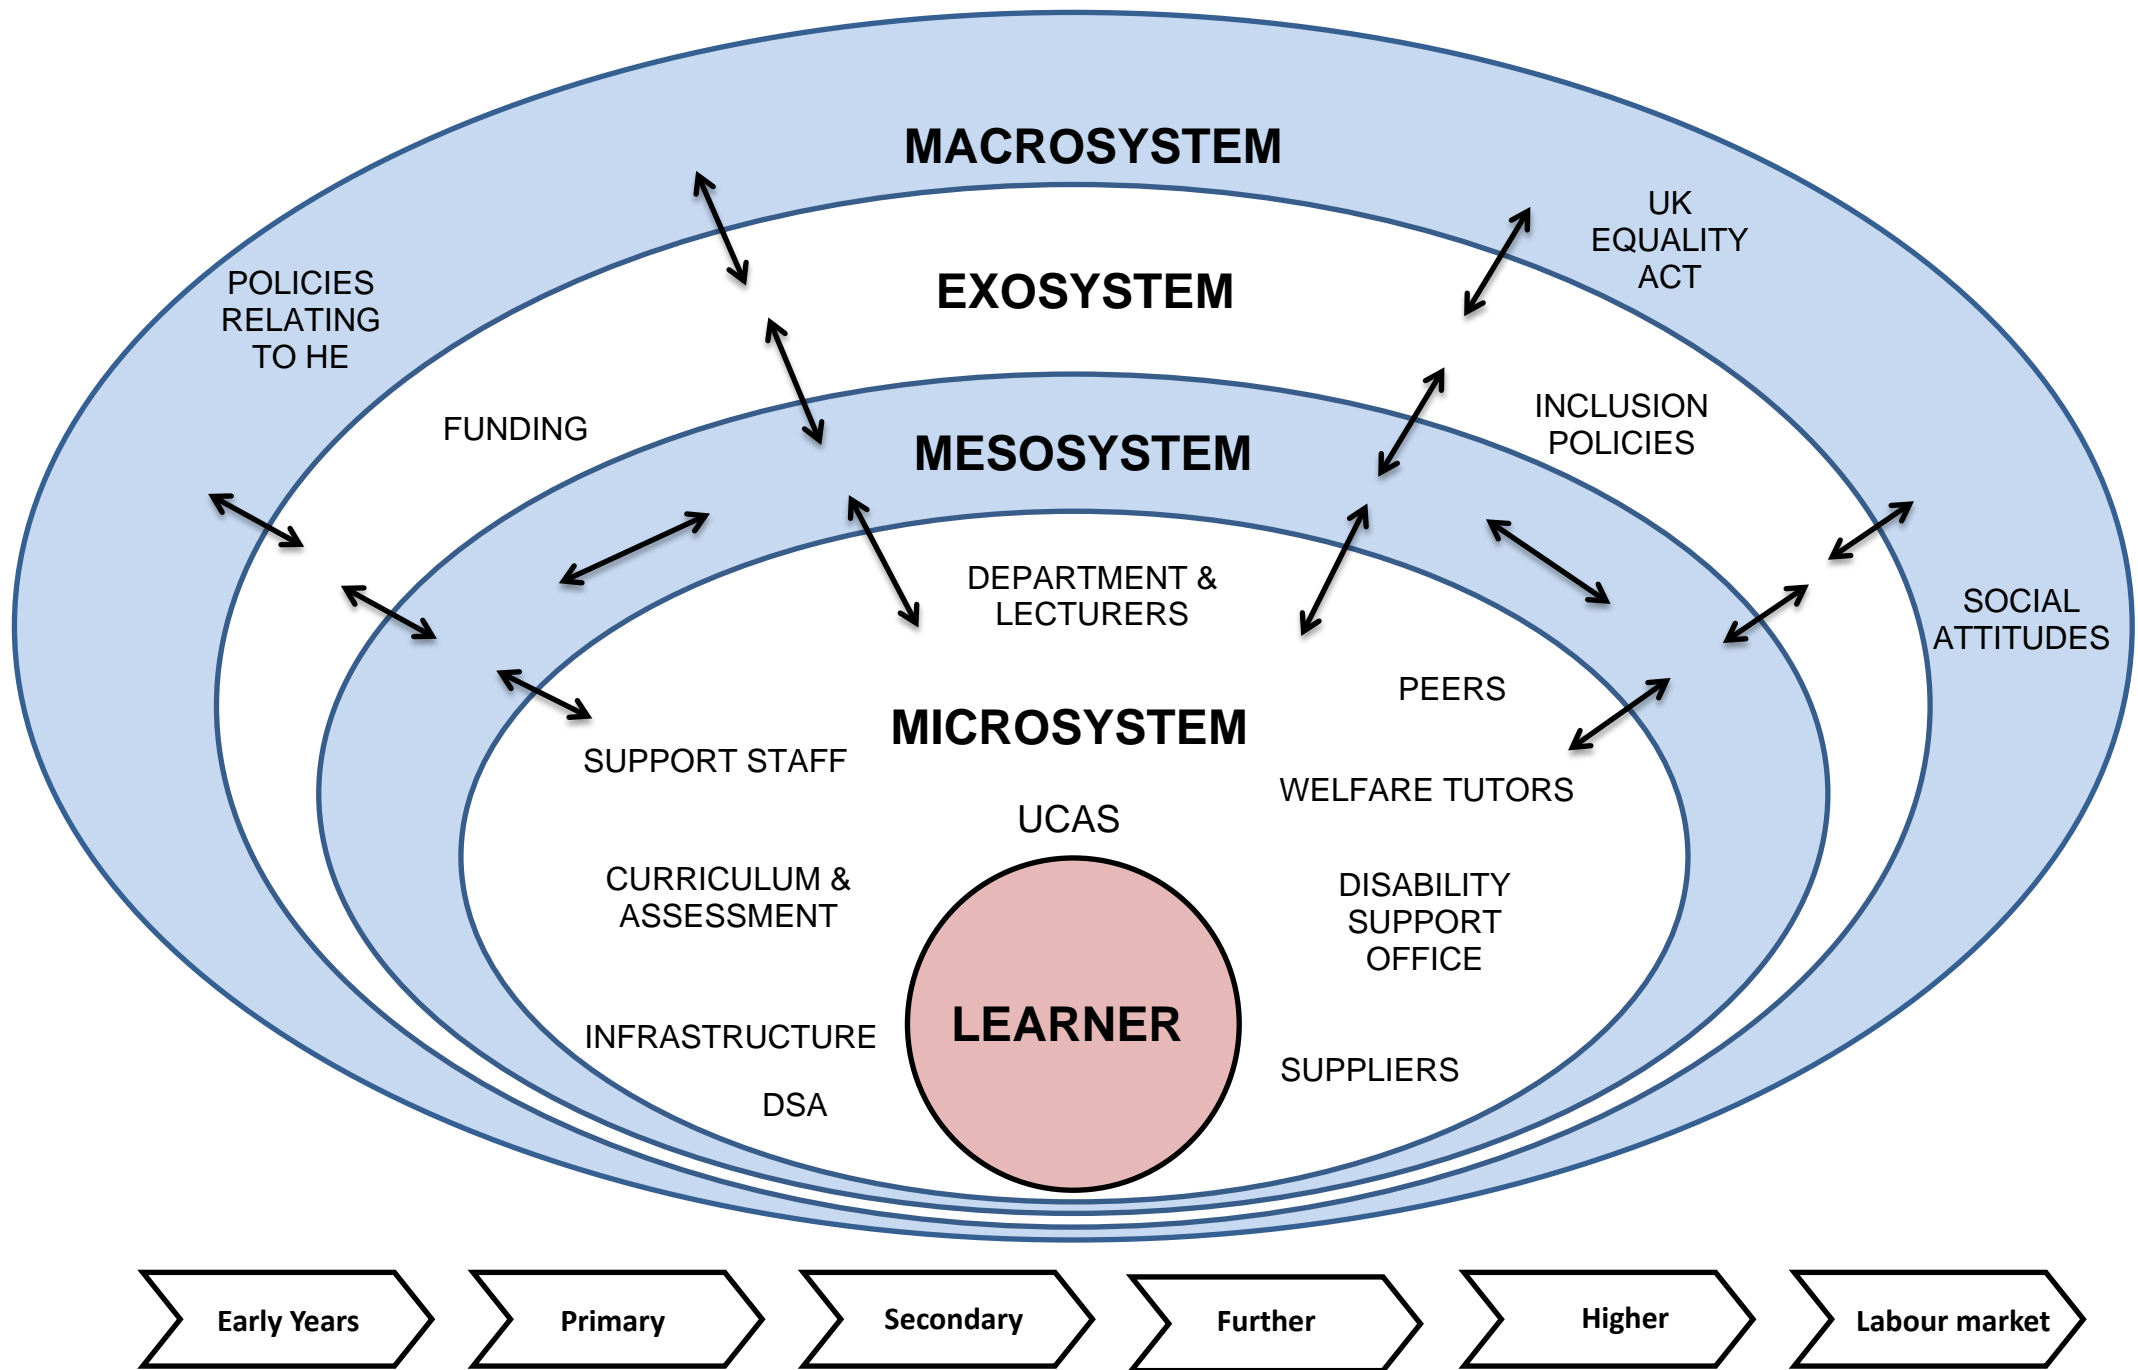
MACROSYSTEM

UK EQUALITY ACT

EXOSYSTEM

POLICIES RELATING TO HE

FUNDING

INCLUSION POLICIES

MESOSYSTEM

SOCIAL ATTITUDES

DEPARTMENT & LECTURERS

PEERS

MICROSYSTEM

SUPPORT STAFF

WELFARE TUTORS

UCAS

CURRICULUM & ASSESSMENT

DISABILITY SUPPORT OFFICE

LEARNER

INFRASTRUCTURE

SUPPLIERS

DSA

Early Years

Primary

Secondary

Further

Higher

Labour market